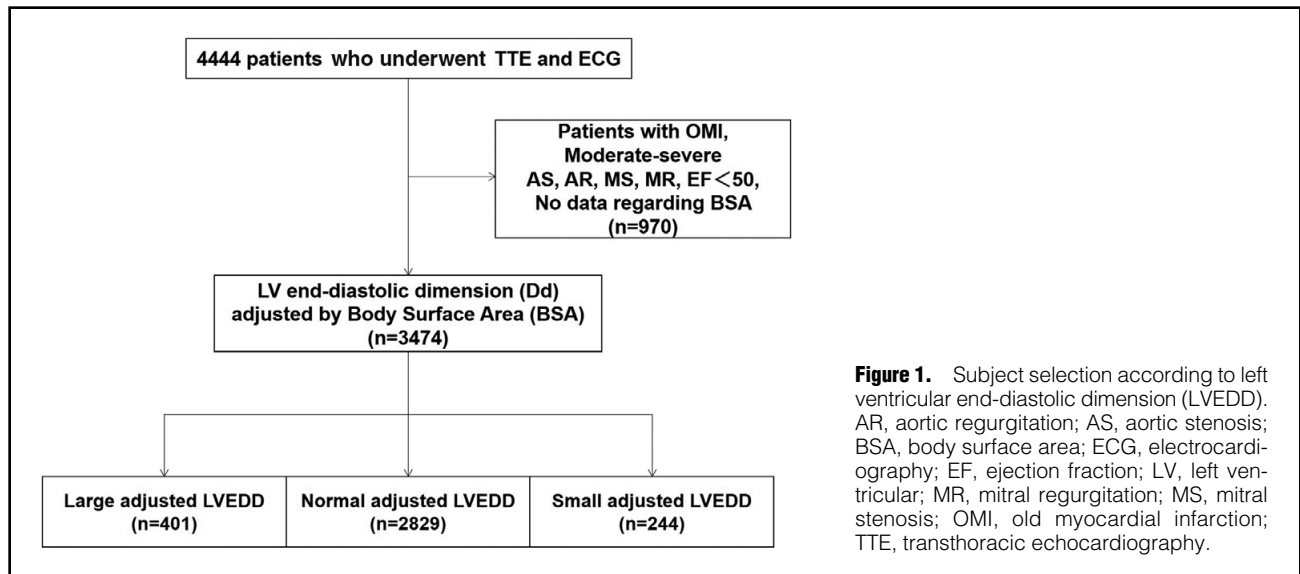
4444 patients who underwent TTE and ECG

Patients with OMI, Moderate-severe AS, AR, MS, MR, EF＜50, No data regarding BSA (n=970)

LV end-diastolic dimension (Dd) adjusted by Body Surface Area (BSA) (n=3474)

Large adjusted LVEDD (n=401)

Normal adjusted LVEDD (n=2829)

Small adjusted LVEDD (n=244)

**Figure 1.** Subject selection according to left ventricular end-diastolic dimension (LVEDD). AR, aortic regurgitation; AS, aortic stenosis; BSA, body surface area; ECG, electrocardiography; EF, ejection fraction; LV, left ventricular; MR, mitral regurgitation; MS, mitral stenosis; OMI, old myocardial infarction; TTE, transthoracic echocardiography.